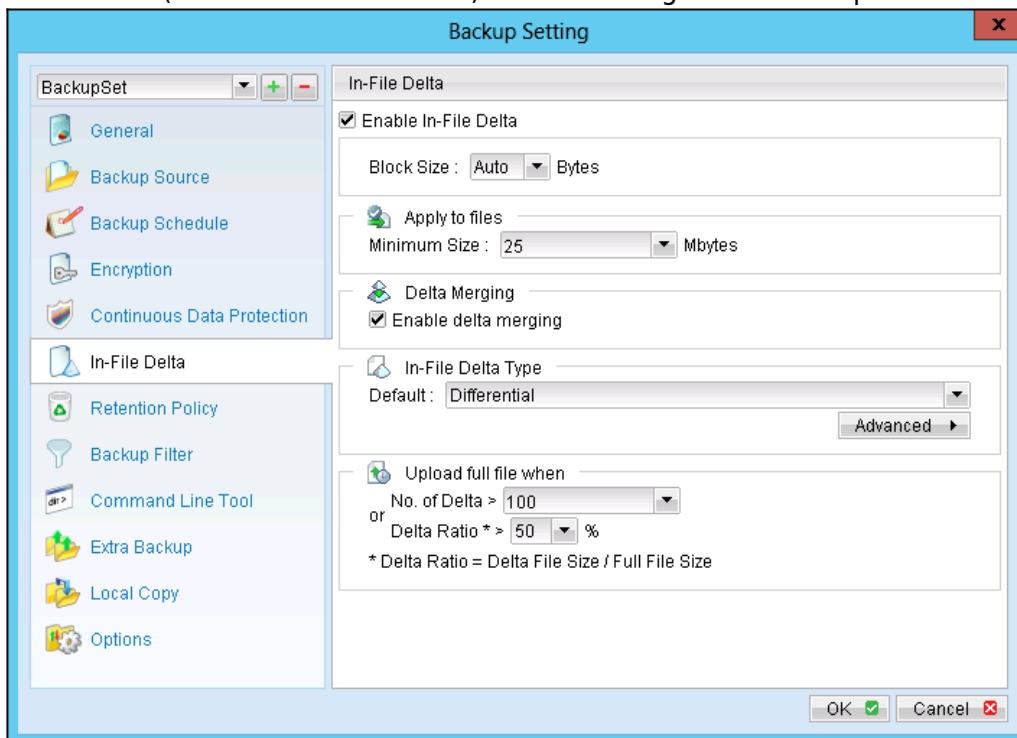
Backup Setting

BackupSet

General
Backup Source
Backup Schedule
Encryption
Continuous Data Protection
In-File Delta
Retention Policy
Backup Filter
Command Line Tool
Extra Backup
Local Copy
Options

In-File Delta

☑ Enable In-File Delta

Block Size : Auto Bytes

Apply to files
Minimum Size : 25 Mbytes

Delta Merging
☑ Enable delta merging

In-File Delta Type
Default : Differential
Advanced

Upload full file when
No. of Delta > 100
or
Delta Ratio * > 50 %
* Delta Ratio = Delta File Size / Full File Size

OK Cancel